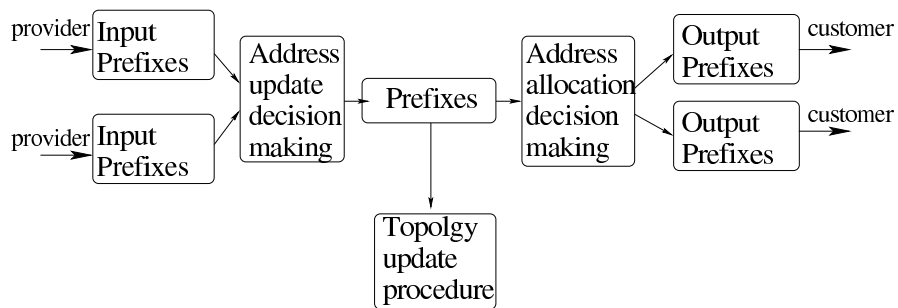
provider
Input Prefixes

provider
Input Prefixes

Address update decision making

Prefixes

Topolgy update procedure

Address allocation decision making

Output Prefixes
customer

Output Prefixes
customer